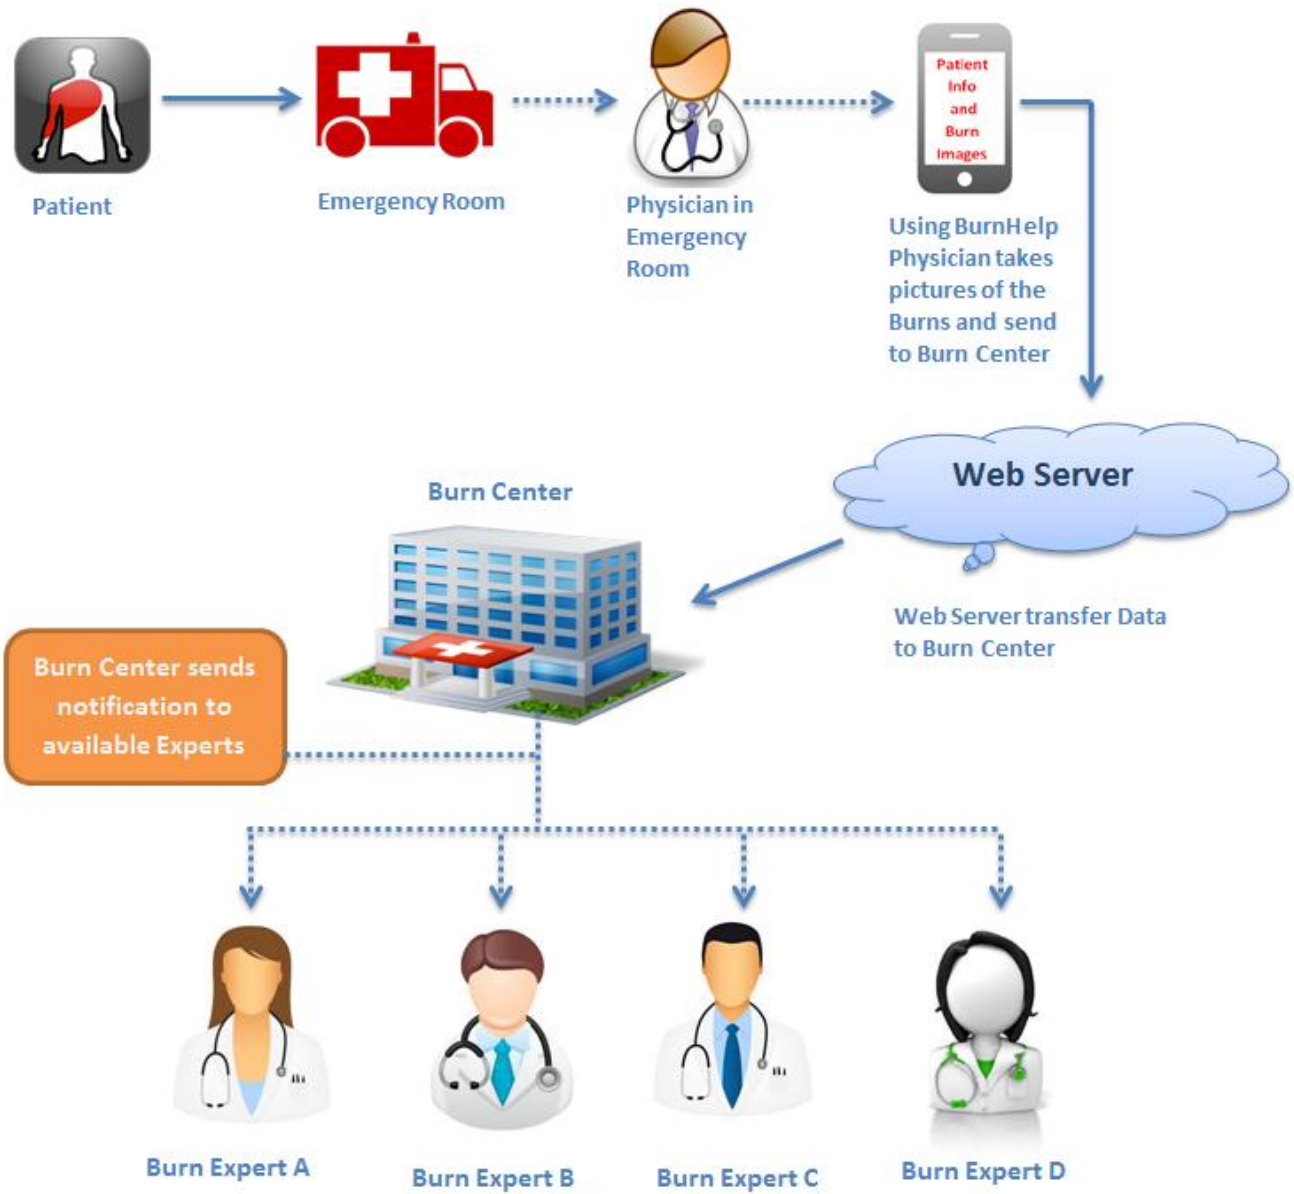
Patient

Emergency Room

Physician in Emergency Room

Patient Info and Burn Images

Using BurnHelp Physician takes pictures of the Burns and send to Burn Center

Web Server

Burn Center

Web Server transfer Data to Burn Center

Burn Center sends notification to available Experts

Burn Expert A

Burn Expert B

Burn Expert C

Burn Expert D